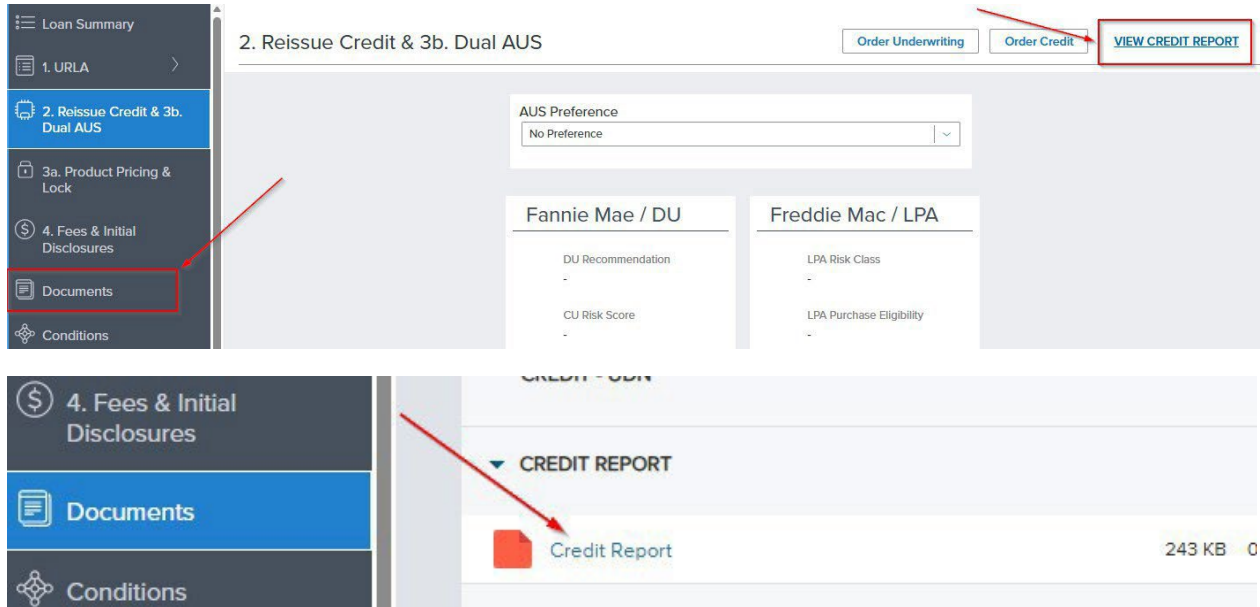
Loan Summary
1. URLA
2. Reissue Credit & 3b. Dual AUS
3a. Product Pricing & Lock
4. Fees & Initial Disclosures
Documents
Conditions

2. Reissue Credit & 3b. Dual AUS

Order Underwriting
Order Credit
VIEW CREDIT REPORT

AUS Preference
No Preference

Fannie Mae / DU
DU Recommendation
-
CU Risk Score
-

Freddie Mac / LPA
LPA Risk Class
-
LPA Purchase Eligibility
-

4. Fees & Initial Disclosures
Documents
Conditions

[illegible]

CREDIT REPORT
Credit Report
243 KB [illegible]